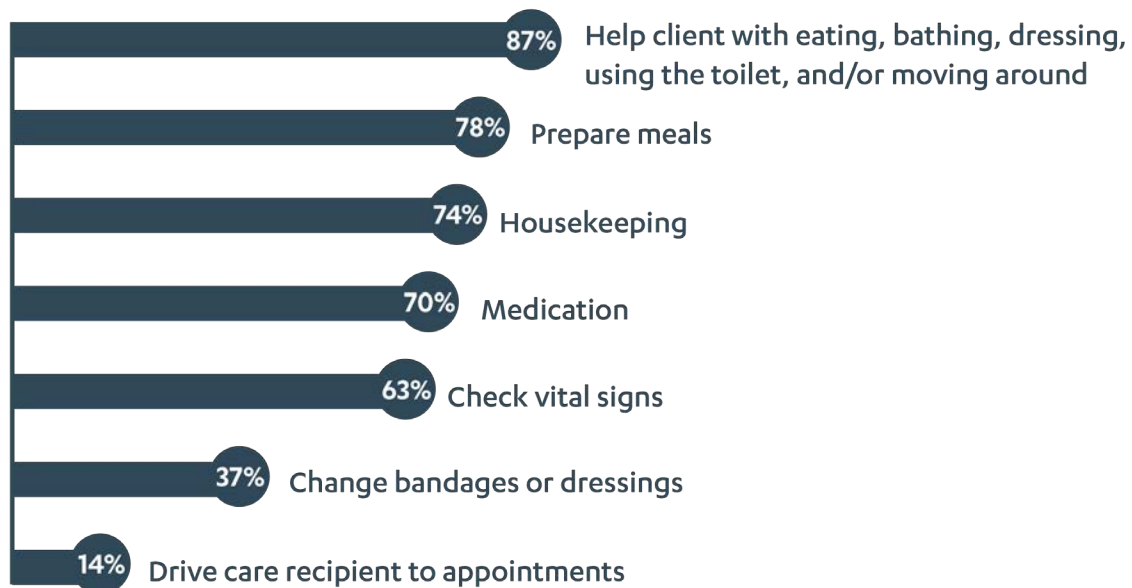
87% Help client with eating, bathing, dressing, using the toilet, and/or moving around

78% Prepare meals

74% Housekeeping

70% Medication

63% Check vital signs

37% Change bandages or dressings

14% Drive care recipient to appointments